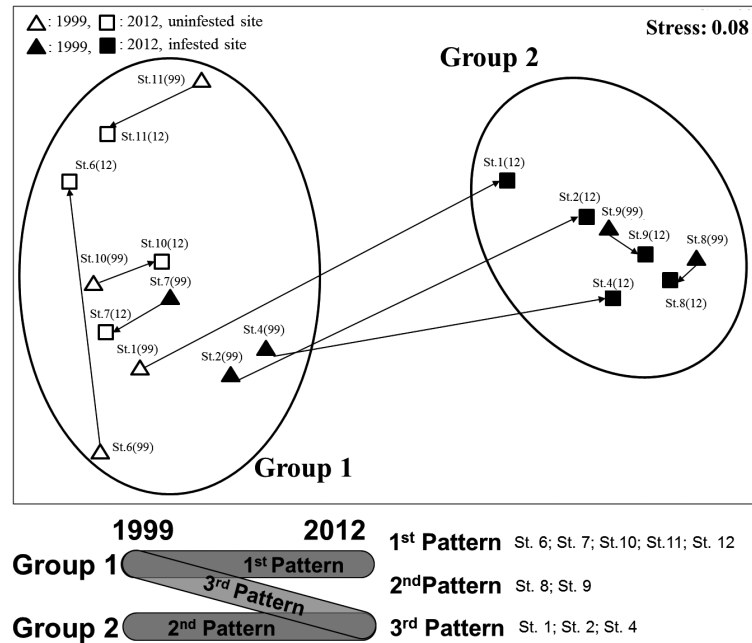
△ : 1999, □ : 2012, uninfested site
▲ : 1999, ■ : 2012, infested site

Stress: 0.08

Group 2

St.11(99)
St.11(12)
St.6(12)
St.10(99)
St.10(12)
St.7(99)
St.7(12)
St.1(99)
St.4(99)
St.2(99)
St.6(99)
St.1(12)
St.2(12)
St.9(99)
St.9(12)
St.8(99)
St.4(12)
St.8(12)

Group 1

1999 2012

Group 1
Group 2
1st Pattern
3rd Pattern
2nd Pattern

1st Pattern St. 6; St. 7; St.10; St.11; St. 12
2ndPattern St. 8; St. 9
3rd Pattern St. 1; St. 2; St. 4